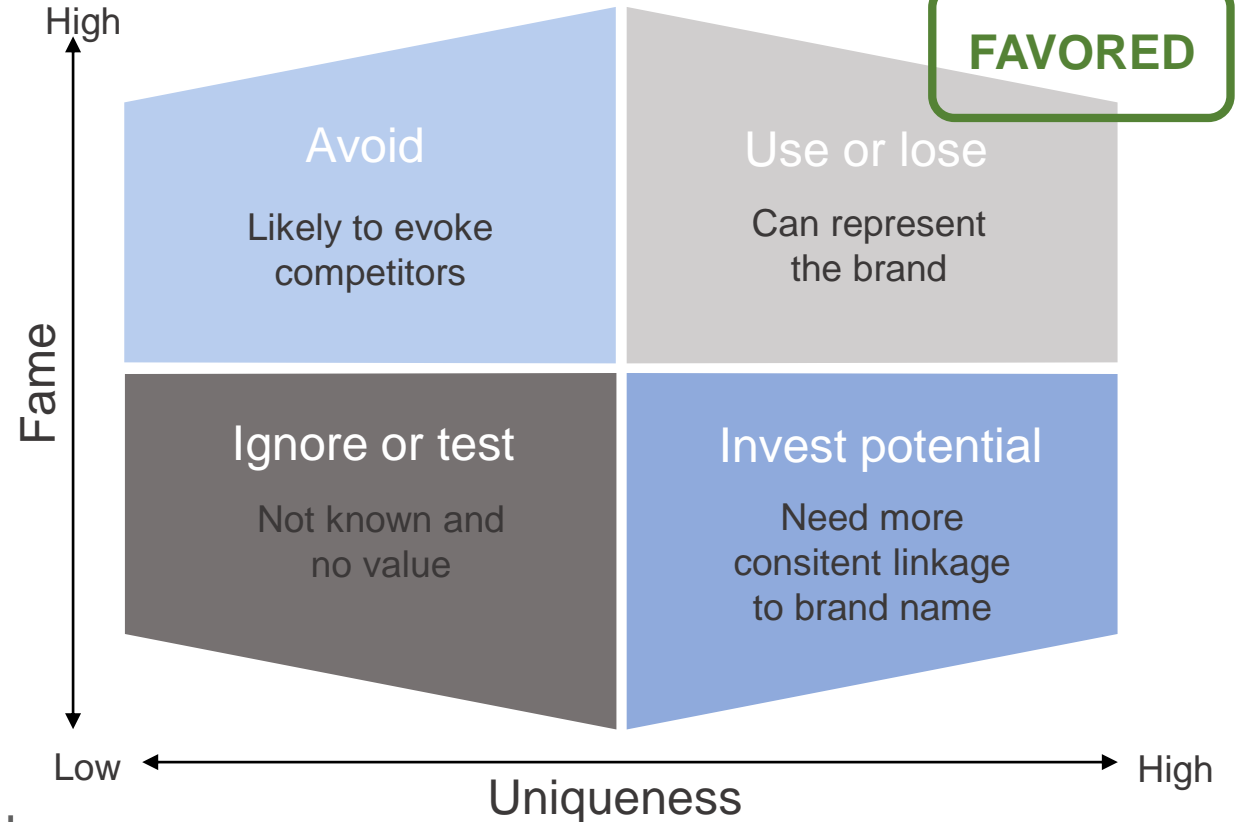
High

FAVORED

Avoid

Likely to evoke competitors

Use or lose

Can represent the brand

Fame

Ignore or test

Not known and no value

Invest potential

Need more consitent linkage to brand name

Low

High

Uniqueness